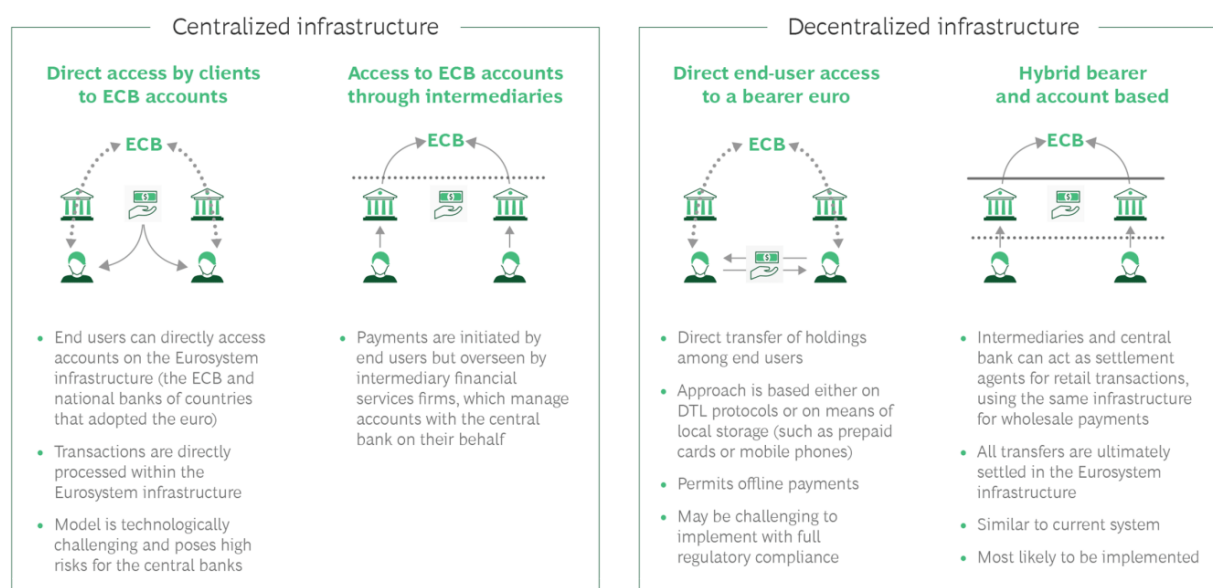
Centralized infrastructure

Direct access by clients to ECB accounts

ECB

$

- End users can directly access accounts on the Eurosystem infrastructure (the ECB and national banks of countries that adopted the euro)
- Transactions are directly processed within the Eurosystem infrastructure
- Model is technologically challenging and poses high risks for the central banks

Access to ECB accounts through intermediaries

ECB

$

- Payments are initiated by end users but overseen by intermediary financial services firms, which manage accounts with the central bank on their behalf

Decentralized infrastructure

Direct end-user access to a bearer euro

ECB

$

- Direct transfer of holdings among end users
- Approach is based either on DTL protocols or on means of local storage (such as prepaid cards or mobile phones)
- Permits offline payments
- May be challenging to implement with full regulatory compliance

Hybrid bearer and account based

ECB

$

- Intermediaries and central bank can act as settlement agents for retail transactions, using the same infrastructure for wholesale payments
- All transfers are ultimately settled in the Eurosystem infrastructure
- Similar to current system
- Most likely to be implemented